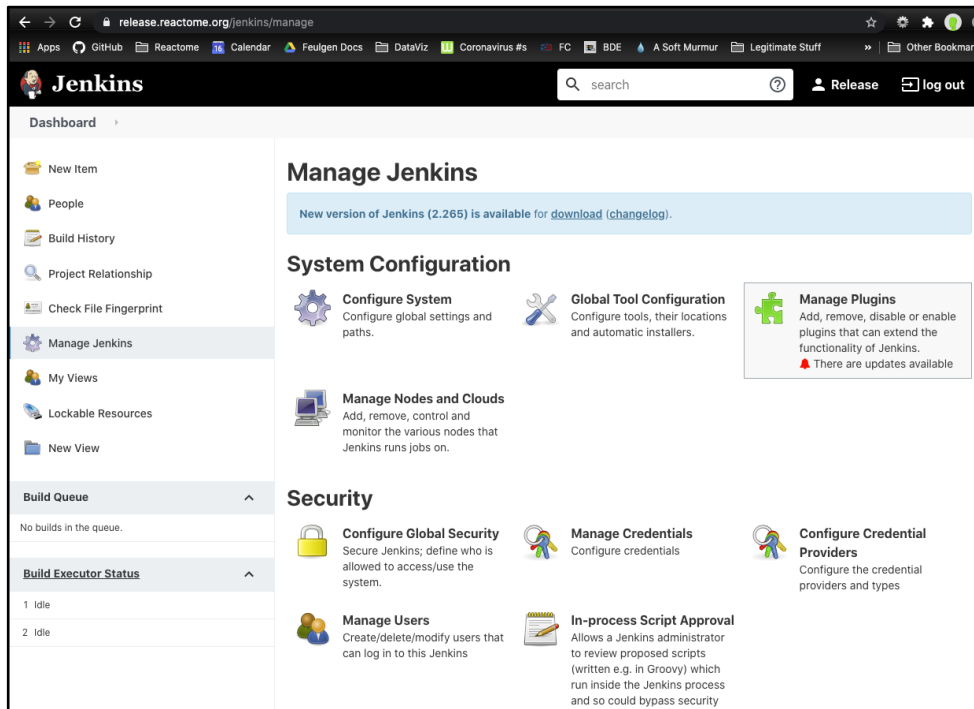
release.reactome.org/jenkins/manage

Apps GitHub Reactome 16 Calendar Feulgen Docs DataViz Coronavirus #s FC BDE A Soft Murmur Legitimate Stuff » Other Bookmar

Jenkins

search

Release log out

Dashboard

New Item

People

Build History

Project Relationship

Check File Fingerprint

Manage Jenkins

My Views

Lockable Resources

New View

Build Queue

No builds in the queue.

Build Executor Status

1 Idle

2 Idle

Manage Jenkins

New version of Jenkins (2.265) is available for download (changelog).

System Configuration

Configure System
Configure global settings and paths.

Global Tool Configuration
Configure tools, their locations and automatic installers.

Manage Plugins
Add, remove, disable or enable plugins that can extend the functionality of Jenkins.
There are updates available

Manage Nodes and Clouds
Add, remove, control and monitor the various nodes that Jenkins runs jobs on.

Security

Configure Global Security
Secure Jenkins; define who is allowed to access/use the system.

Manage Credentials
Configure credentials

Configure Credential Providers
Configure the credential providers and types

Manage Users
Create/delete/modify users that can log in to this Jenkins

In-process Script Approval
Allows a Jenkins administrator to review proposed scripts (written e.g. in Groovy) which run inside the Jenkins process and so could bypass security